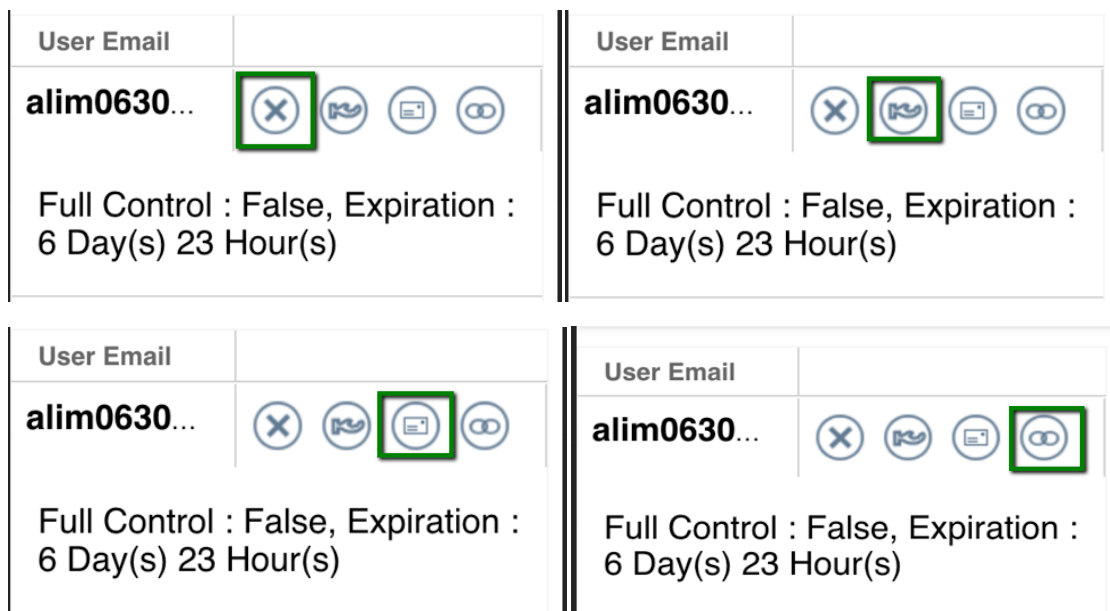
User Email

alim0630...

Full Control : False, Expiration : 6 Day(s) 23 Hour(s)

User Email

alim0630...

Full Control : False, Expiration : 6 Day(s) 23 Hour(s)

User Email

alim0630...

Full Control : False, Expiration : 6 Day(s) 23 Hour(s)

User Email

alim0630...

Full Control : False, Expiration : 6 Day(s) 23 Hour(s)